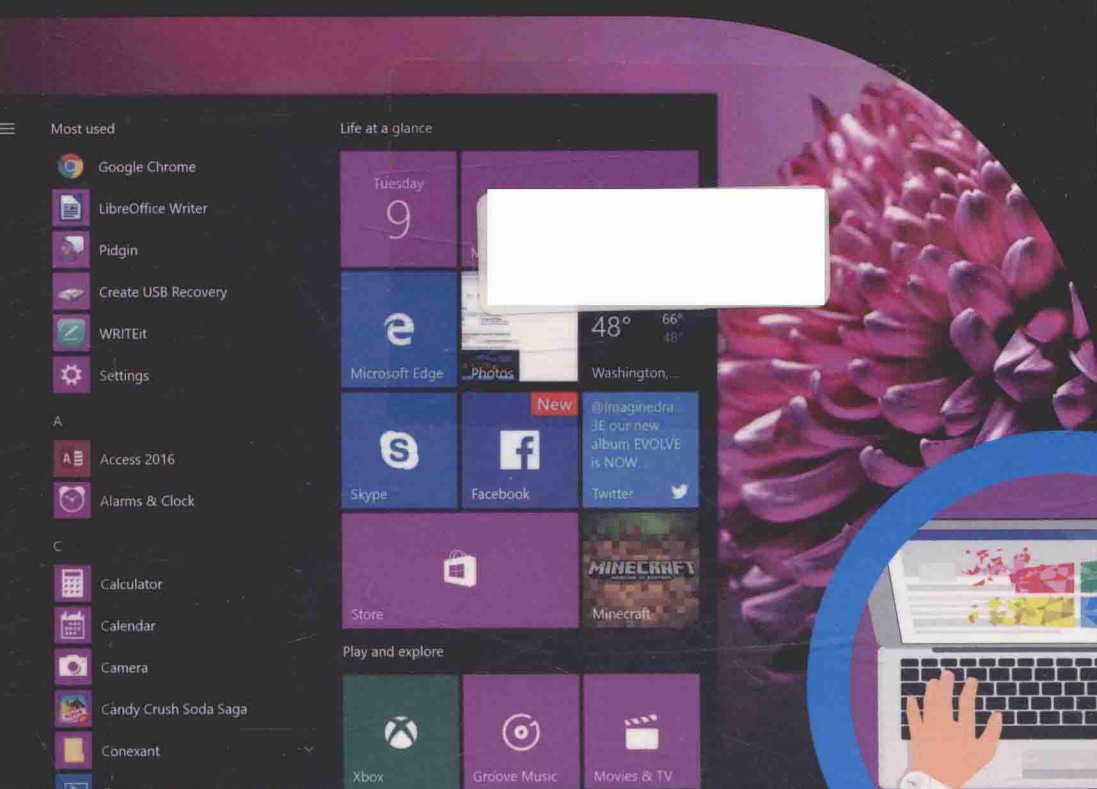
Most used

Google Chrome

LibreOffice Writer

Pidgin

Create USB Recovery

WRITEit

Settings

A

Access 2016

Alarms & Clock

C

Calculator

Calendar

Camera

Candy Crush Soda Saga

Conexant

Life at a glance

Tuesday
9

Microsoft Edge

Photos

48° 66° 48°
Washington,...

Skype

New
Facebook

@Imaginedra...
3E our new album EVOLVE is NOW...
Twitter

Store

MINECRAFT
Minecraft

Play and explore

Xbox

Groove Music

Movies & TV